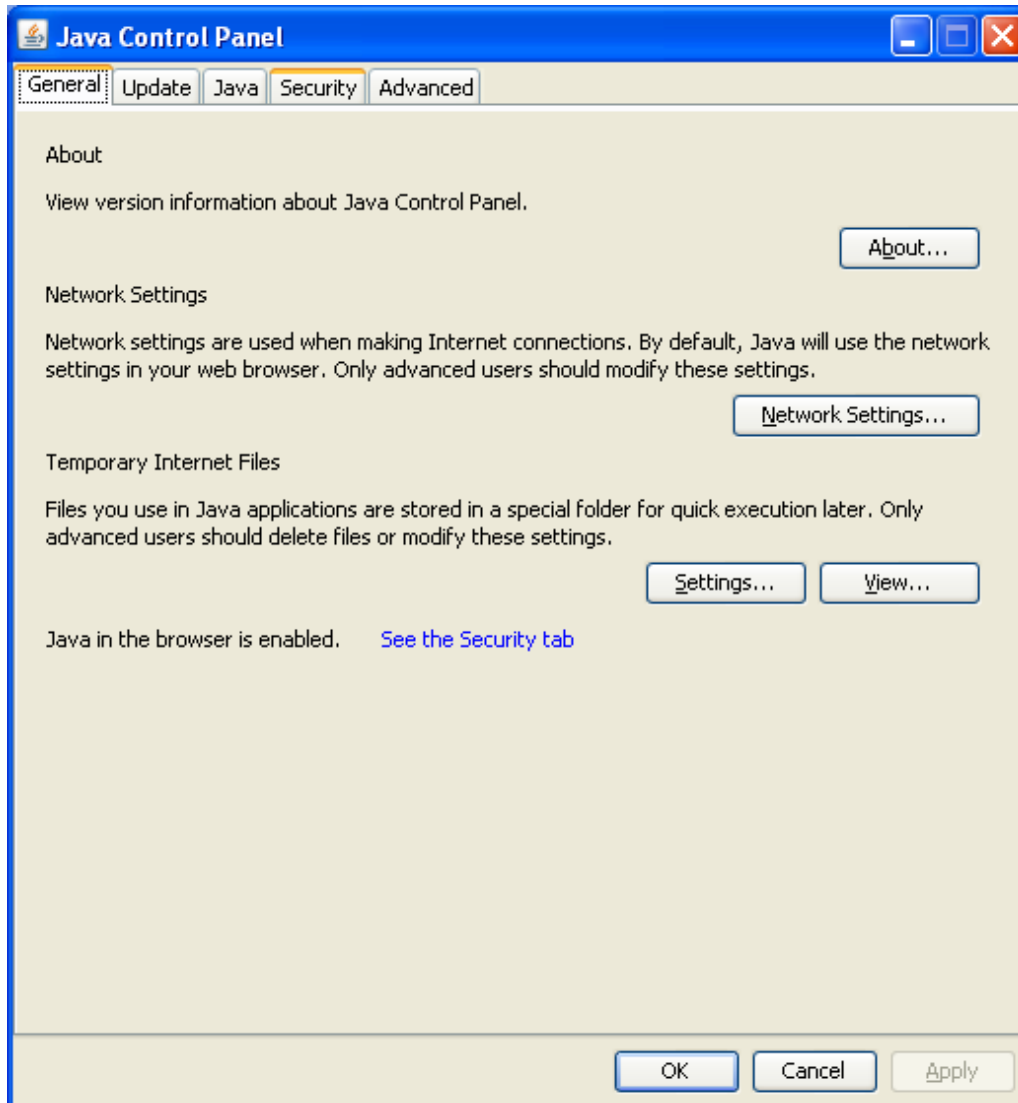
Java Control Panel

General | Update | Java | Security | Advanced

About

View version information about Java Control Panel.

About...

Network Settings

Network settings are used when making Internet connections. By default, Java will use the network settings in your web browser. Only advanced users should modify these settings.

Network Settings...

Temporary Internet Files

Files you use in Java applications are stored in a special folder for quick execution later. Only advanced users should delete files or modify these settings.

Settings... View...

Java in the browser is enabled. See the Security tab

OK Cancel Apply